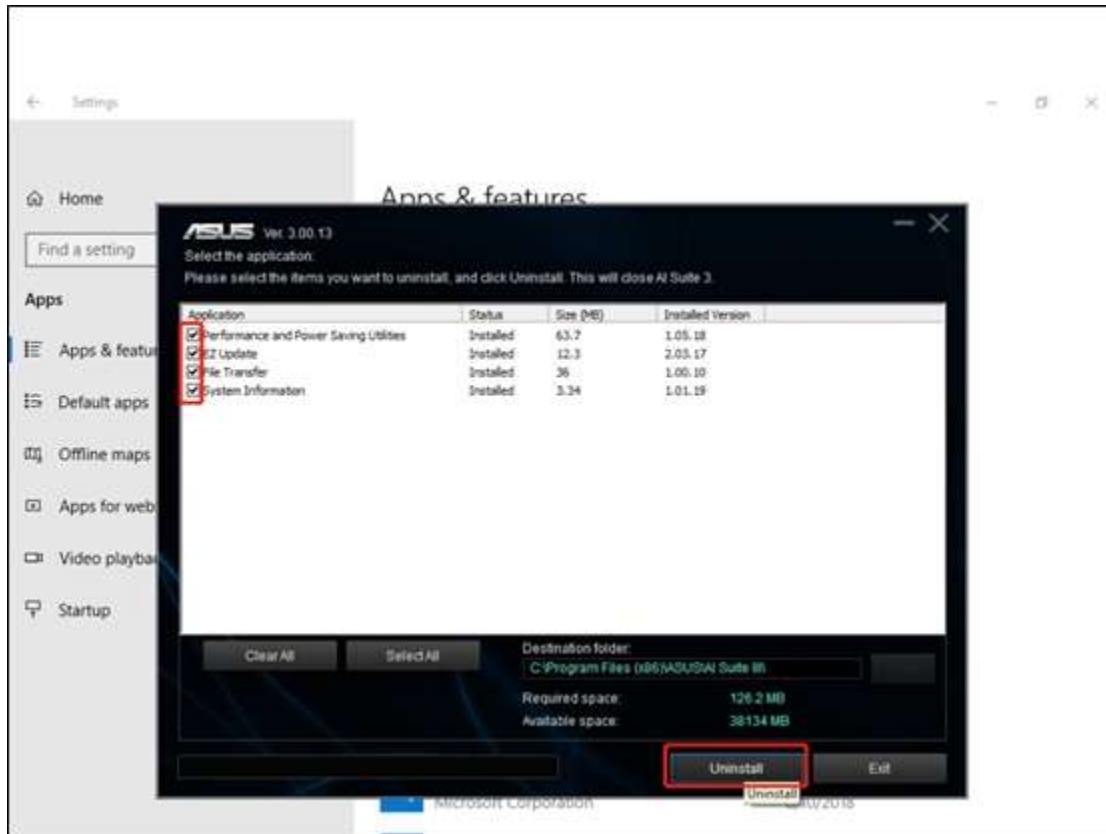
Settings

Home

Find a setting

Apps

Apps & featur

Default apps

Offline maps

Apps for web

Video playba

Startup

Apps & features

ASUS Ver. 3.00.13
Select the application:
Please select the items you want to uninstall, and click Uninstall. This will close AI Suite 3.

| Application | Status | Size (MB) | Installed Version |
|---|---|---|---|
| Performance and Power Saving Utilities | Installed | 63.7 | 1.05.18 |
| EZ Update | Installed | 12.3 | 2.03.17 |
| File Transfer | Installed | 36 | 1.00.10 |
| System Information | Installed | 3.34 | 1.01.19 |

Clear All

Select All

Destination folder:
C:\Program Files (x86)\ASUS\AI Suite III

Required space: 126.2 MB
Available space: 38134 MB

Uninstall

Exit

Uninstall

Microsoft Corporation

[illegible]/2018